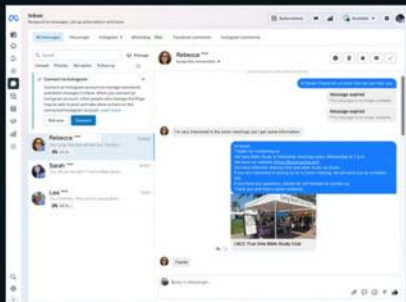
Inbox

Automations

All messages
Messenger
Instagram
WhatsApp
Web
Facebook comments
Instagram comments

Manage

Unread
Priority
Follow up

Connect to Instagram

Not now
Connect

Rebecca
Sarah
Lee

Rebecca

Message expired
Message expired

I am very interested in the book meetings can I get some information.

Hi Sarah,

LMCC True Vine Bible Study Club

Thanks

Reply in Messenger...